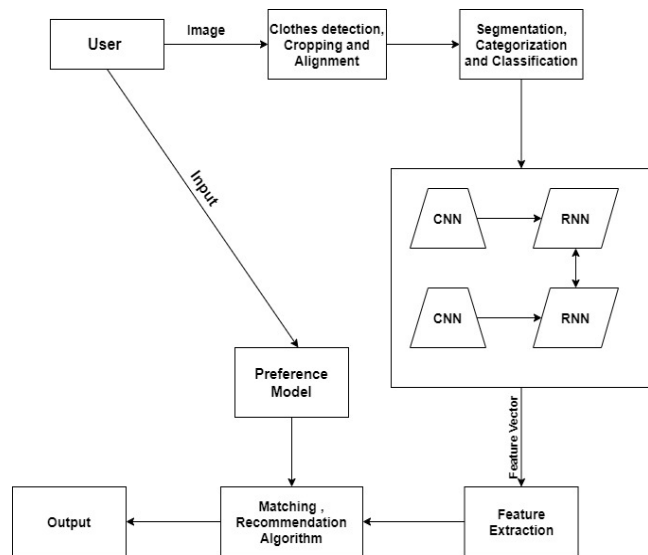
User

Image

Clothes detection, Cropping and Alignment

Segmentation, Categorization and Classification

Input

CNN

RNN

CNN

RNN

Preference Model

Feature Vector

Output

Matching , Recommendation Algorithm

Feature Extraction